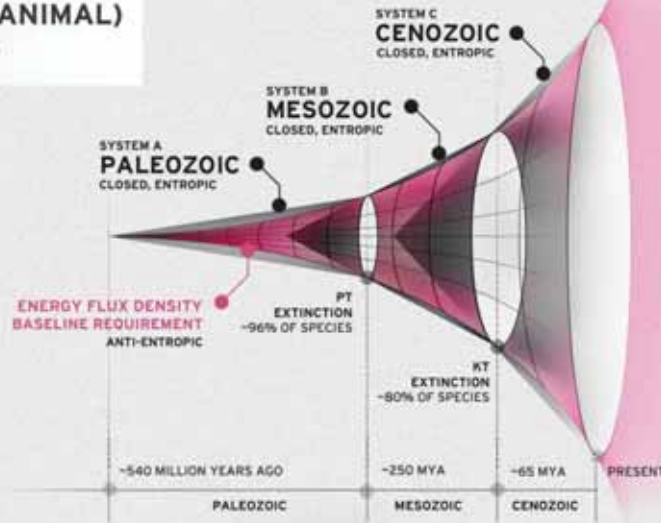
ANIMAL)

SYSTEM C
CENOZOIC
CLOSED, ENTROPIC

SYSTEM B
MESOZOIC
CLOSED, ENTROPIC

SYSTEM A
PALEOZOIC
CLOSED, ENTROPIC

ENERGY FLUX DENSITY
BASELINE REQUIREMENT
ANTI-ENTROPIC

PT
EXTINCTION
~96% OF SPECIES

KT
EXTINCTION
~80% OF SPECIES

~540 MILLION YEARS AGO
~250 MYA
~65 MYA
PRESENT

PALEOZOIC
MESOZOIC
CENOZOIC